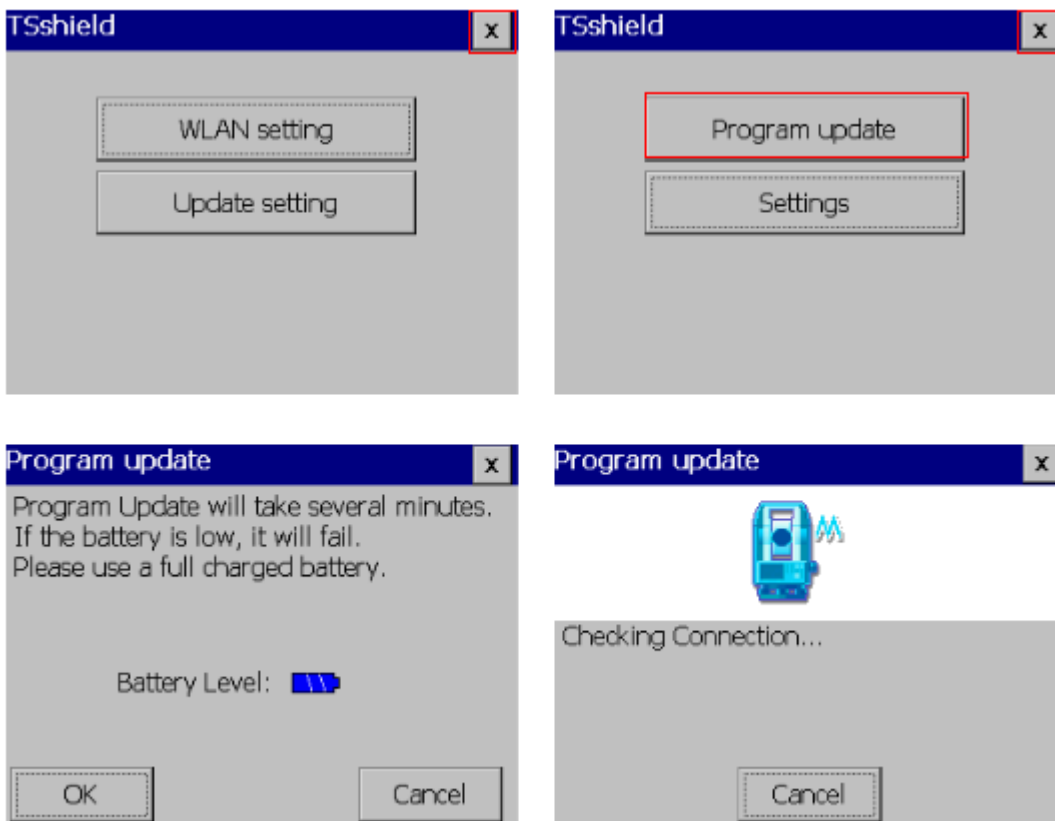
TSshield
x
WLAN setting
Update setting

TSshield
x
Program update
Settings

Program update
x
Program Update will take several minutes.
If the battery is low, it will fail.
Please use a full charged battery.

Battery Level:

OK
Cancel

Program update
x
Checking Connection...
Cancel